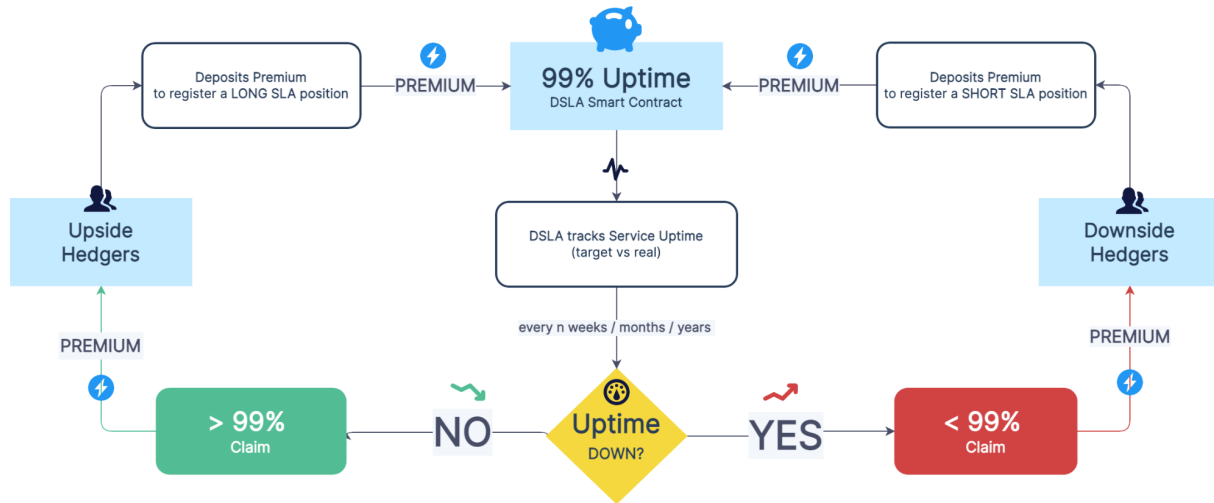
Deposits Premium to register a LONG SLA position

PREMIUM

99% Uptime
DSLA Smart Contract

PREMIUM

Deposits Premium to register a SHORT SLA position

Upside Hedgers

DSLA tracks Service Uptime (target vs real)

Downside Hedgers

every n weeks / months / years

PREMIUM

PREMIUM

> 99%
Claim

NO

Uptime
DOWN?

YES

< 99%
Claim